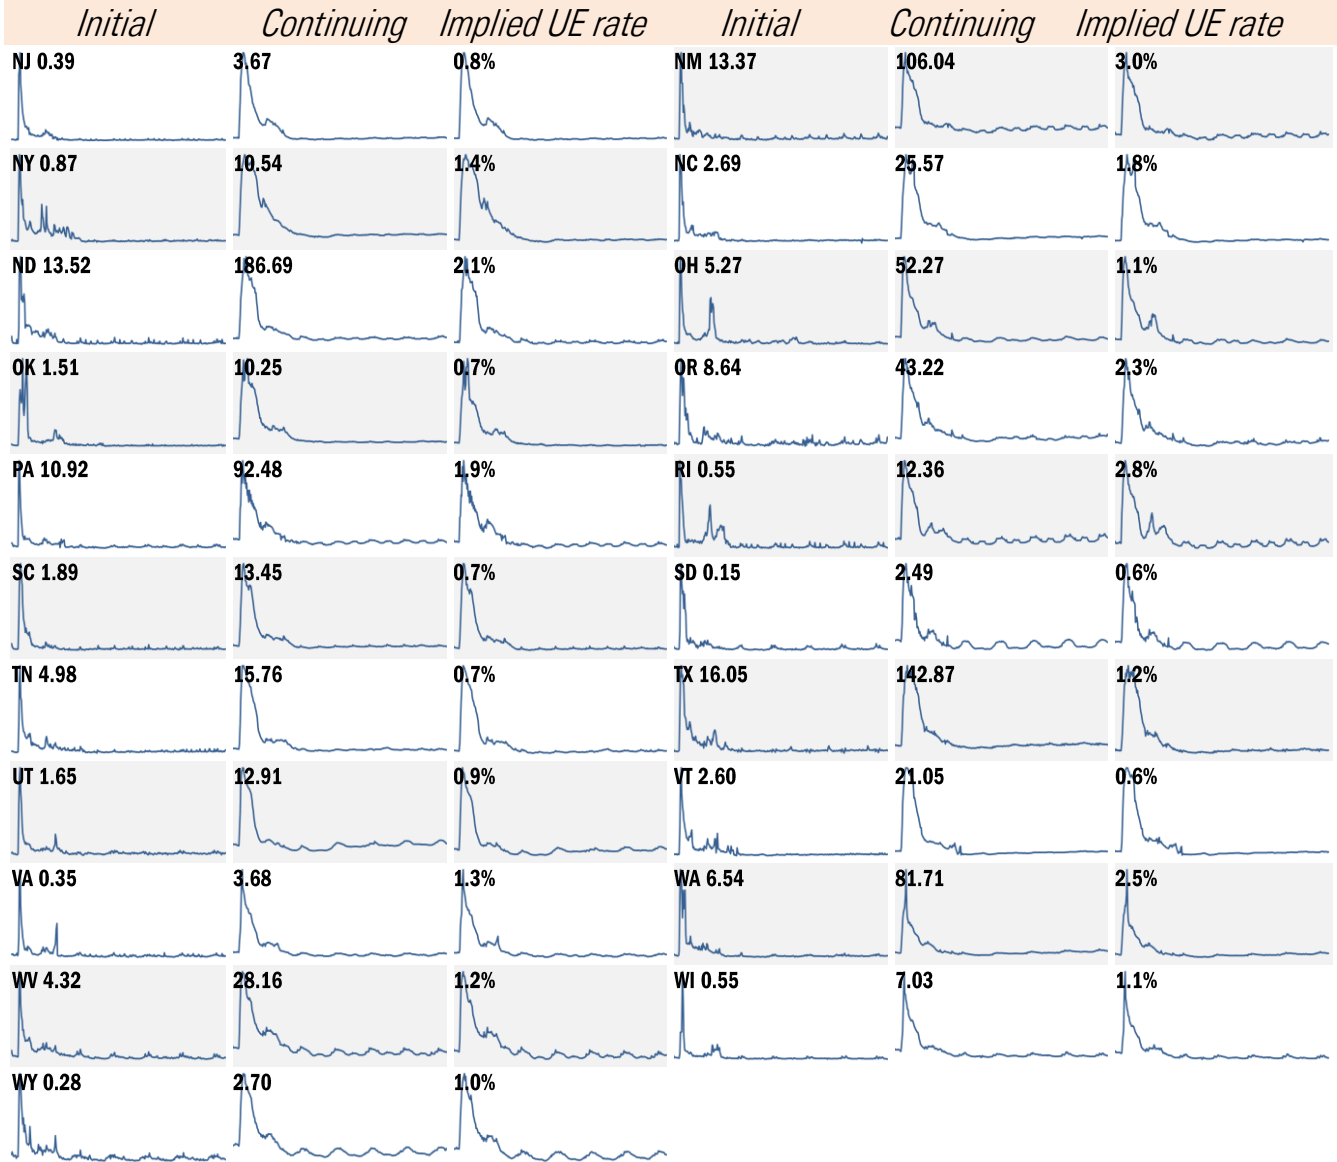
| Initial | Continuing | Implied UE rate | Initial | Continuing | Implied UE rate |
|---|---|---|---|---|---|
| NJ 0.39 | 3.67 | 0.8% | NM 13.37 | 106.04 | 3.0% |
| NY 0.87 | 10.54 | 1.4% | NC 2.69 | 25.57 | 1.8% |
| ND 13.52 | 186.69 | 2.1% | OH 5.27 | 52.27 | 1.1% |
| OK 1.51 | 10.25 | 0.7% | OR 8.64 | 43.22 | 2.3% |
| PA 10.92 | 92.48 | 1.9% | RI 0.55 | 12.36 | 2.8% |
| SC 1.89 | 13.45 | 0.7% | SD 0.15 | 2.49 | 0.6% |
| TN 4.98 | 15.76 | 0.7% | TX 16.05 | 142.87 | 1.2% |
| UT 1.65 | 12.91 | 0.9% | VT 2.60 | 21.05 | 0.6% |
| VA 0.35 | 3.68 | 1.3% | WA 6.54 | 81.71 | 2.5% |
| WV 4.32 | 28.16 | 1.2% | WI 0.55 | 7.03 | 1.1% |
| WY 0.28 | 2.70 | 1.0% | | | |